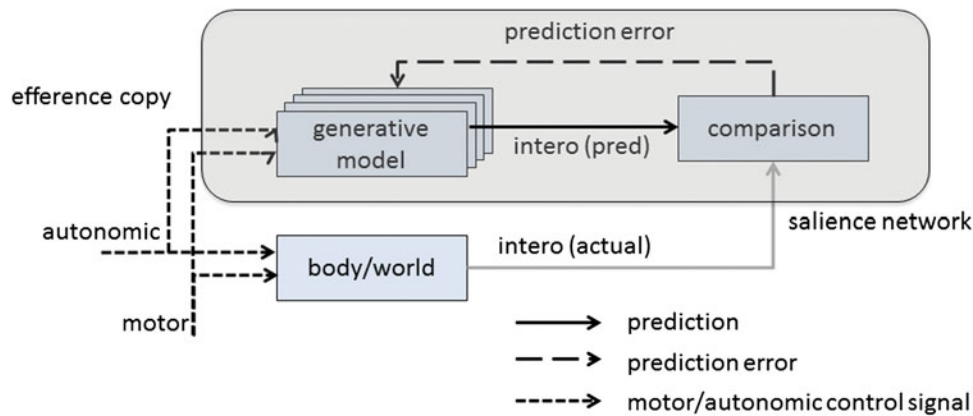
prediction error

efference copy

generative model

intero (pred)

comparison

salience network

autonomic

intero (actual)

body/world

motor

prediction

prediction error

motor/autonomic control signal